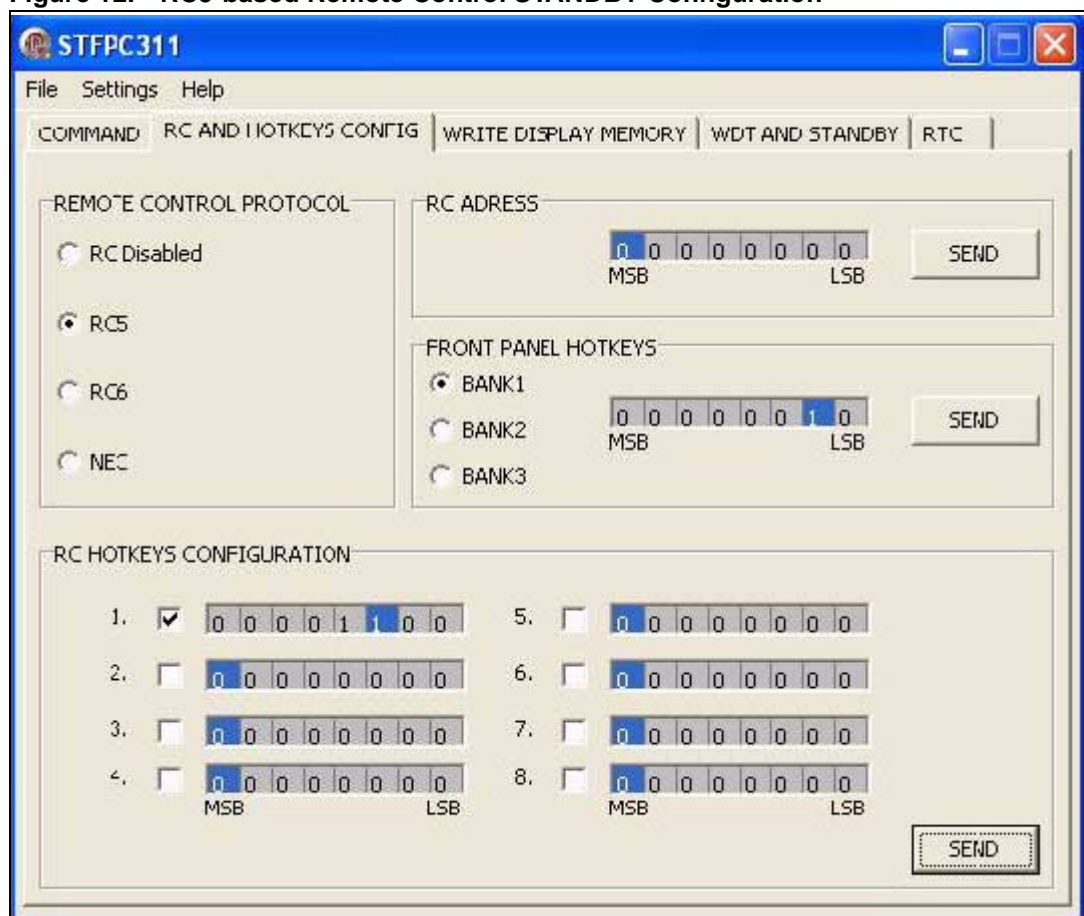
Figure 12. RC5-based Remote Control STANDBY Configuration

STFPC311

File Settings Help

COMMAND | RC AND HOTKEYS CONFIG | WRITE DISPLAY MEMORY | WDT AND STANDBY | RTC

REMOTE CONTROL PROTOCOL

RC Disabled

RC5

RC6

NEC

RC ADRESS

0 0 0 0 0 0 0 0

MSB LSB

SEND

FRONT PANEL HOTKEYS

BANK1

BANK2

BANK3

0 0 0 0 0 0 1 0

MSB LSB

SEND

RC HOTKEYS CONFIGURATION

1. 0 0 0 0 1 1 0 0

2. 0 0 0 0 0 0 0 0

3. 0 0 0 0 0 0 0 0

4. 0 0 0 0 0 0 0 0

MSB LSB

5. 0 0 0 0 0 0 0 0

6. 0 0 0 0 0 0 0 0

7. 0 0 0 0 0 0 0 0

8. 0 0 0 0 0 0 0 0

MSB LSB

SEND